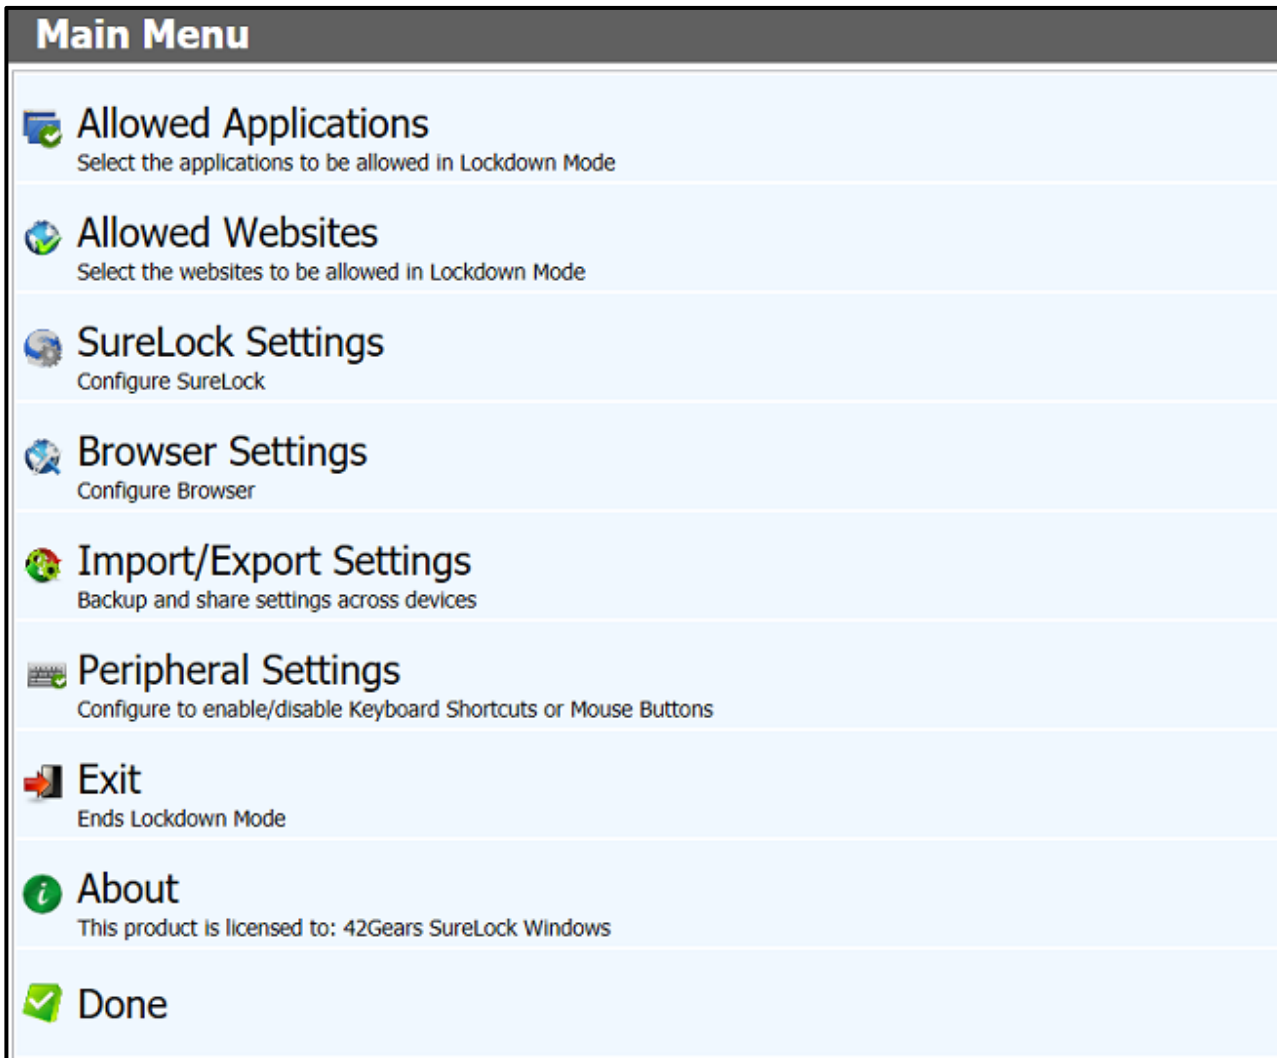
Main Menu

Allowed Applications
Select the applications to be allowed in Lockdown Mode

Allowed Websites
Select the websites to be allowed in Lockdown Mode

SureLock Settings
Configure SureLock

Browser Settings
Configure Browser

Import/Export Settings
Backup and share settings across devices

Peripheral Settings
Configure to enable/disable Keyboard Shortcuts or Mouse Buttons

Exit
Ends Lockdown Mode

About
This product is licensed to: 42Gears SureLock Windows

Done